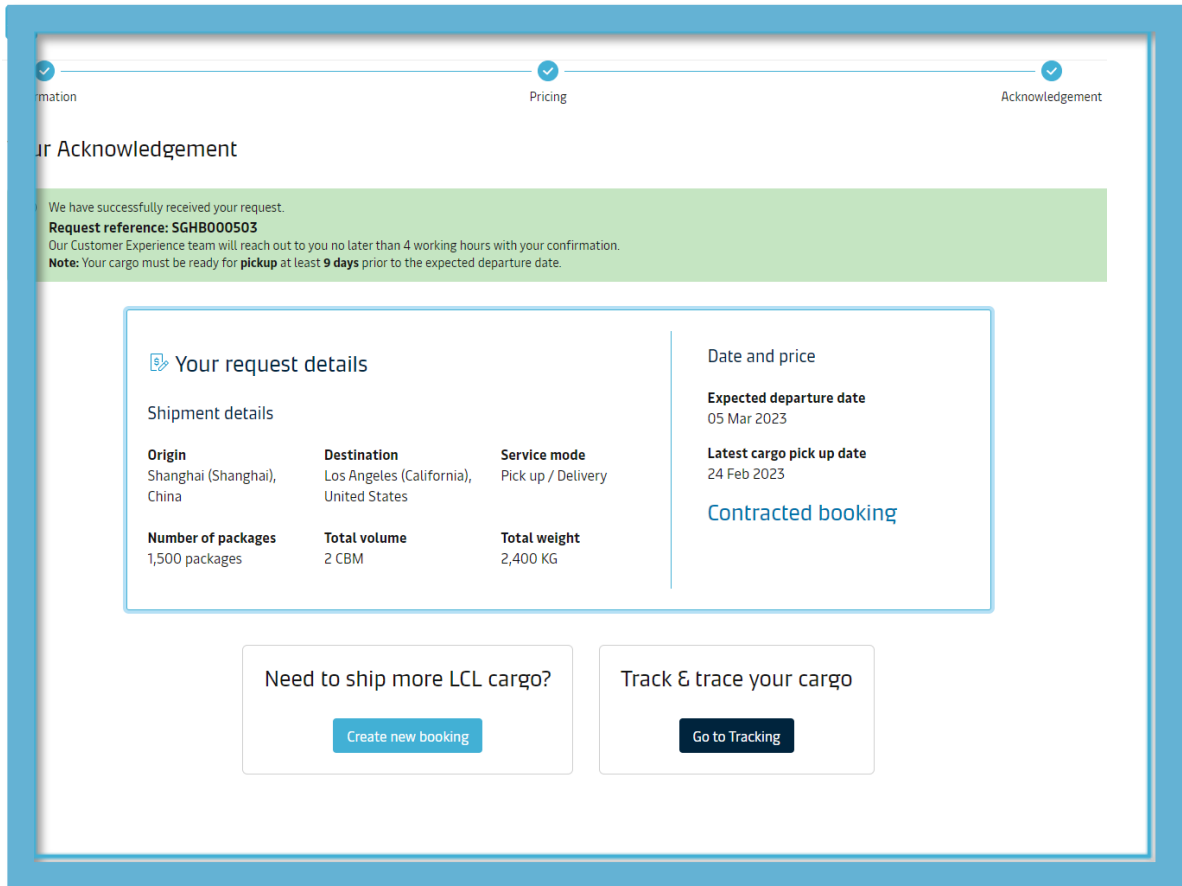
rmation

Pricing

Acknowledgement

ur Acknowledgement

We have successfully received your request.
**Request reference: SGHB000503**
Our Customer Experience team will reach out to you no later than 4 working hours with your confirmation.
**Note:** Your cargo must be ready for **pickup** at least **9 days** prior to the expected departure date.

Your request details

Shipment details

**Origin**
Shanghai (Shanghai), China

**Destination**
Los Angeles (California), United States

**Service mode**
Pick up / Delivery

**Number of packages**
1,500 packages

**Total volume**
2 CBM

**Total weight**
2,400 KG

Date and price

**Expected departure date**
05 Mar 2023

**Latest cargo pick up date**
24 Feb 2023

Contracted booking

Need to ship more LCL cargo?

Create new booking

Track & trace your cargo

Go to Tracking